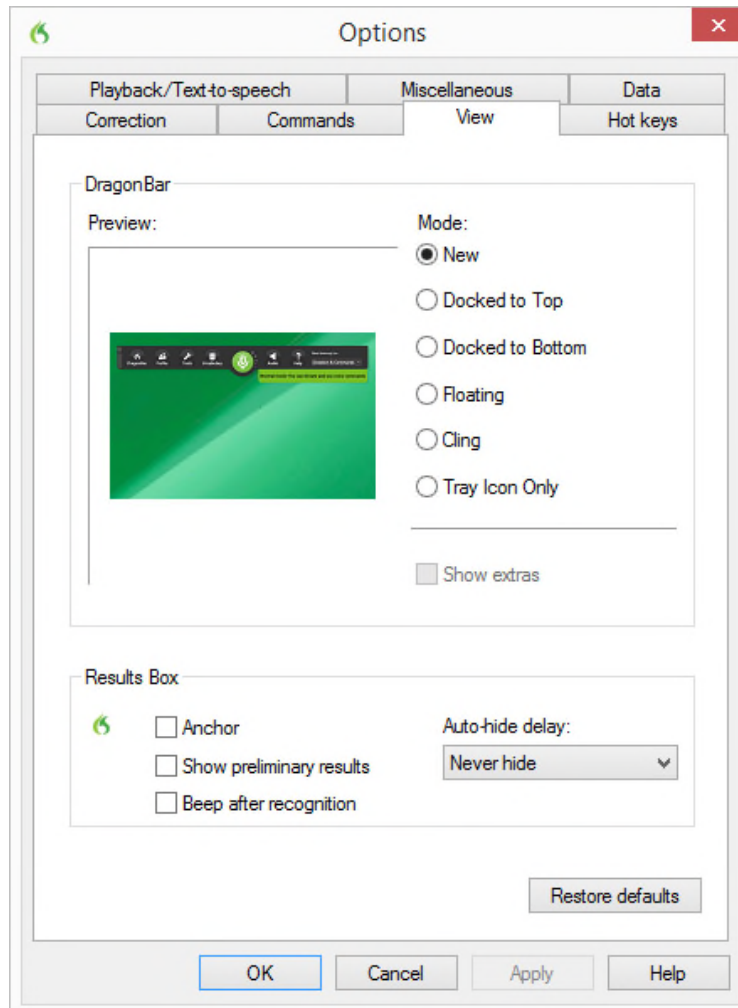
Options

×

Playback/Text-to-speech
Miscellaneous
Data
Correction
Commands
View
Hot keys

DragonBar

Preview:

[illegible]

Mode:
New
Docked to Top
Docked to Bottom
Floating
Cling
Tray Icon Only

Show extras

Results Box

Anchor
Show preliminary results
Beep after recognition

Auto-hide delay:
Never hide

Restore defaults

OK
Cancel
Apply
Help